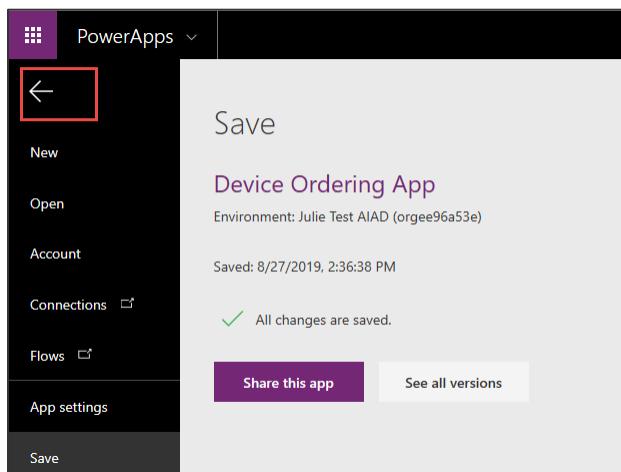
PowerApps

New

Open

Account

Connections

Flows

App settings

Save

Save

Device Ordering App

Environment: Julie Test AIAD (orgee96a53e)

Saved: 8/27/2019, 2:36:38 PM

All changes are saved.

Share this app

See all versions